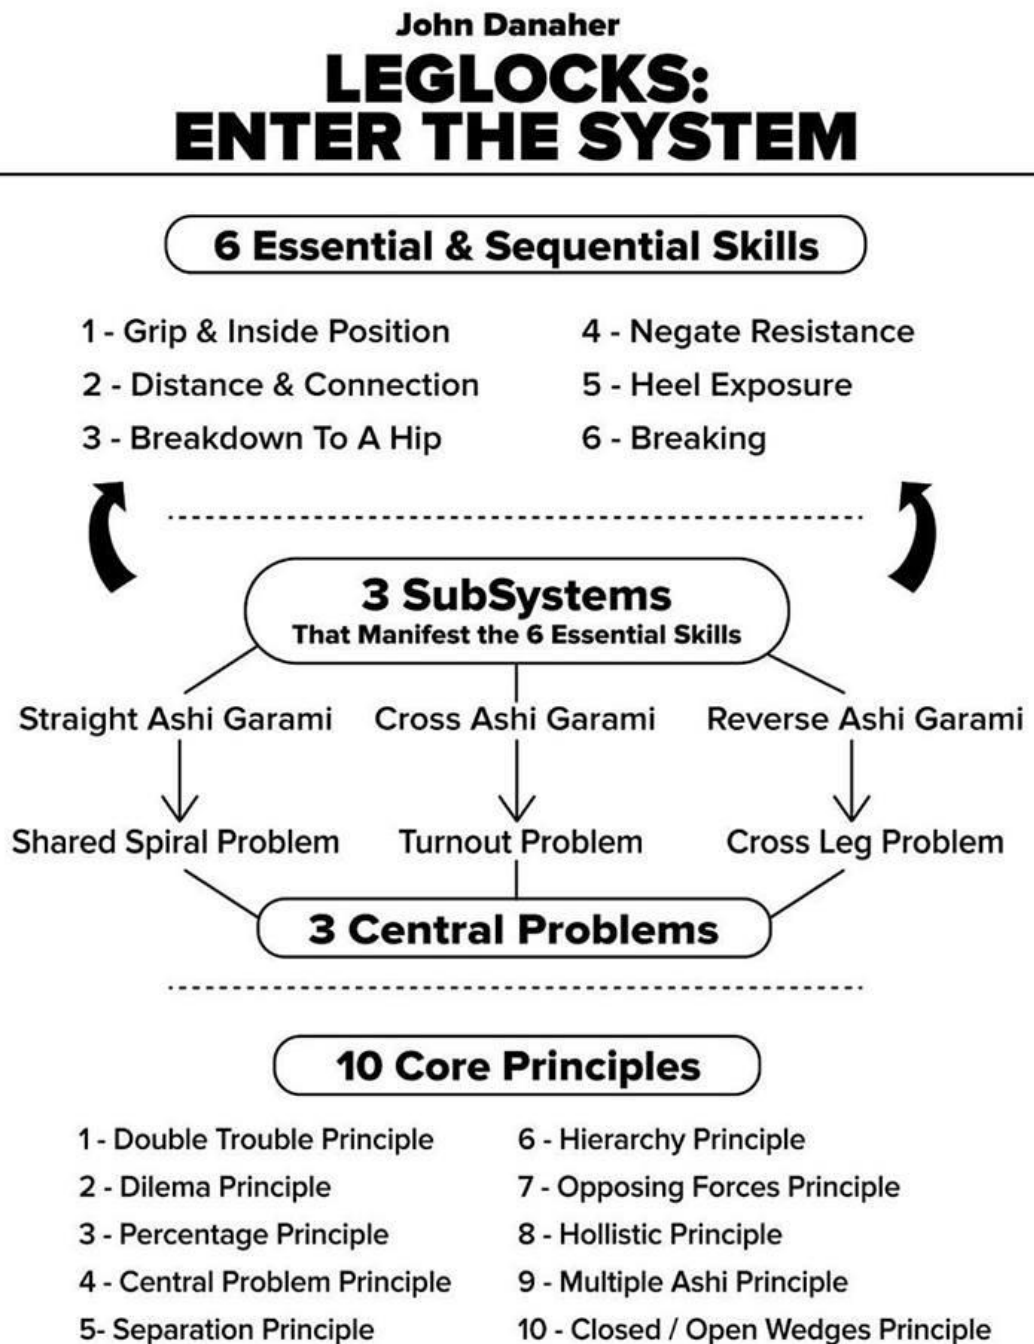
John Danaher

LEGLOCKS: ENTER THE SYSTEM

6 Essential & Sequential Skills

1 - Grip & Inside Position
2 - Distance & Connection
3 - Breakdown To A Hip

4 - Negate Resistance
5 - Heel Exposure
6 - Breaking

3 SubSystems
That Manifest the 6 Essential Skills

Straight Ashi Garami
Cross Ashi Garami
Reverse Ashi Garami

Shared Spiral Problem
Turnout Problem
Cross Leg Problem

3 Central Problems

10 Core Principles

1 - Double Trouble Principle
2 - Dilema Principle
3 - Percentage Principle
4 - Central Problem Principle
5- Separation Principle

6 - Hierarchy Principle
7 - Opposing Forces Principle
8 - Hollistic Principle
9 - Multiple Ashi Principle
10 - Closed / Open Wedges Principle